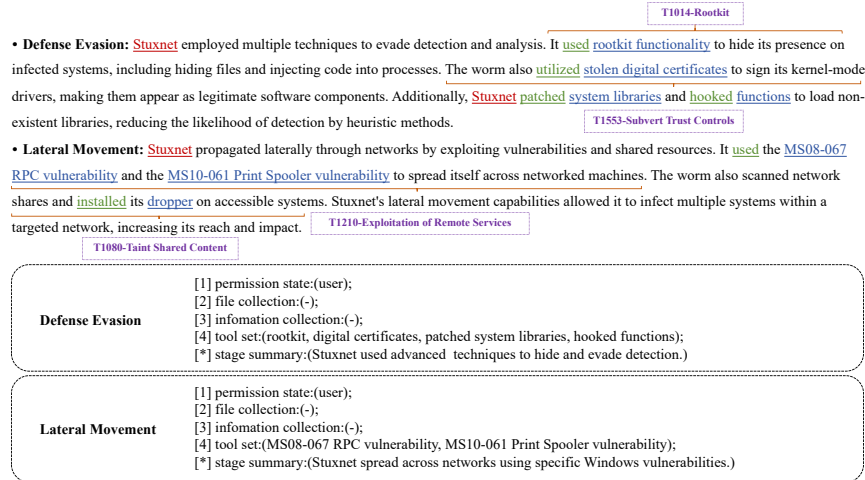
T1014-Rootkit

• **Defense Evasion:** Stuxnet employed multiple techniques to evade detection and analysis. It used rootkit functionality to hide its presence on infected systems, including hiding files and injecting code into processes. The worm also utilized stolen digital certificates to sign its kernel-mode drivers, making them appear as legitimate software components. Additionally, Stuxnet patched system libraries and hooked functions to load non-existent libraries, reducing the likelihood of detection by heuristic methods.

T1553-Subvert Trust Controls

• **Lateral Movement:** Stuxnet propagated laterally through networks by exploiting vulnerabilities and shared resources. It used the MS08-067 RPC vulnerability and the MS10-061 Print Spooler vulnerability to spread itself across networked machines. The worm also scanned network shares and installed its dropper on accessible systems. Stuxnet's lateral movement capabilities allowed it to infect multiple systems within a targeted network, increasing its reach and impact.

T1210-Exploitation of Remote Services

T1080-Taint Shared Content

**Defense Evasion**
[1] permission state:(user);
[2] file collection:(-);
[3] infomation collection:(-);
[4] tool set:(rootkit, digital certificates, patched system libraries, hooked functions);
[*] stage summary:(Stuxnet used advanced techniques to hide and evade detection.)

**Lateral Movement**
[1] permission state:(user);
[2] file collection:(-);
[3] infomation collection:(-);
[4] tool set:(MS08-067 RPC vulnerability, MS10-061 Print Spooler vulnerability);
[*] stage summary:(Stuxnet spread across networks using specific Windows vulnerabilities.)